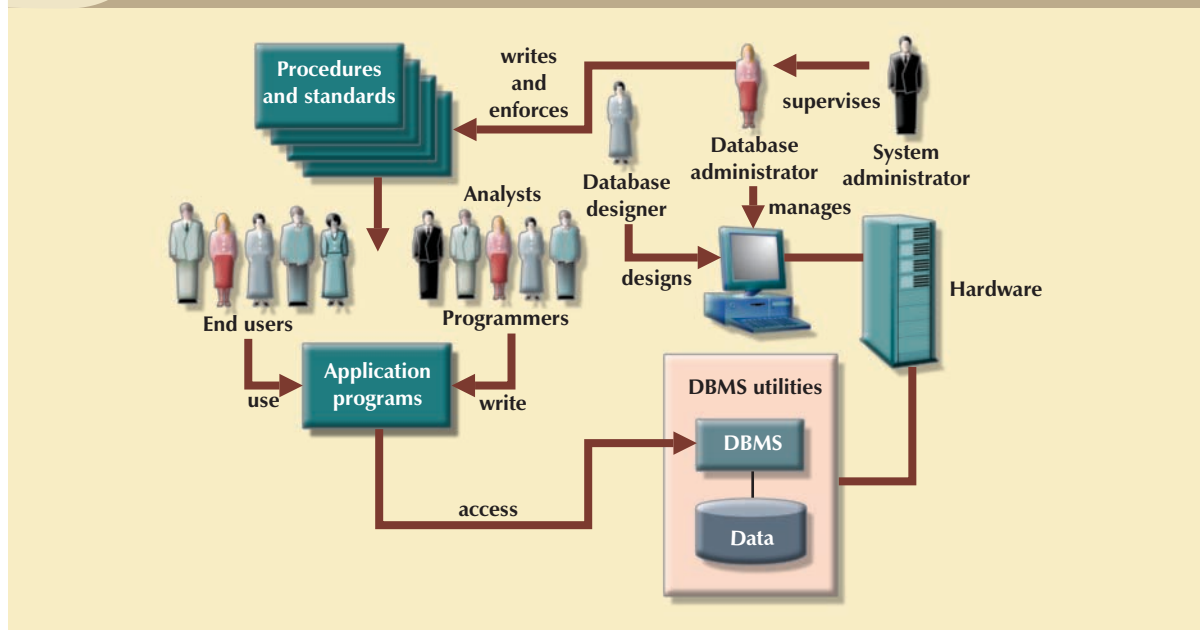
Procedures and standards

writes and enforces

Database administrator

supervises

System administrator

Database designer

manages

Analysts

End users

Programmers

designs

Hardware

Application programs

use

write

DBMS utilities

DBMS

access

Data